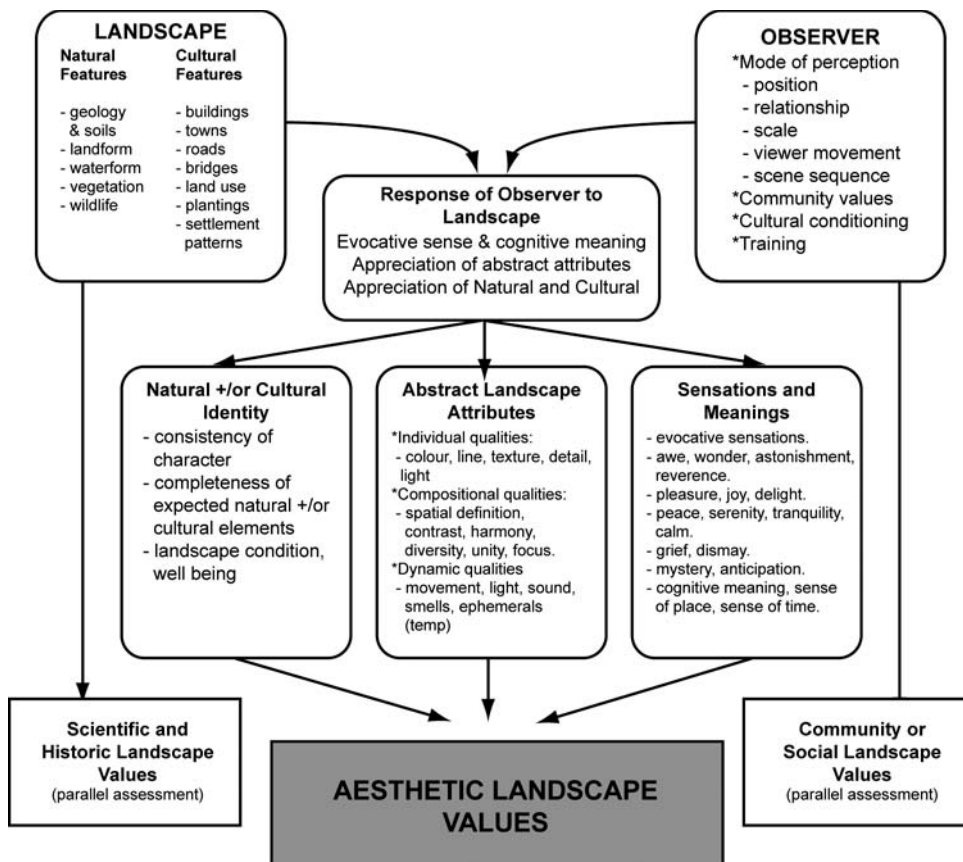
LANDSCAPE

Natural Features
- geology & soils
- landform
- waterform
- vegetation
- wildlife

Cultural Features
- buildings
- towns
- roads
- bridges
- land use
- plantings
- settlement patterns

OBSERVER
*Mode of perception
- position
- relationship
- scale
- viewer movement
- scene sequence
*Community values
*Cultural conditioning
*Training

Response of Observer to Landscape
Evocative sense & cognitive meaning
Appreciation of abstract attributes
Appreciation of Natural and Cultural

Natural +/or Cultural Identity
- consistency of character
- completeness of expected natural +/or cultural elements
- landscape condition, well being

Abstract Landscape Attributes
*Individual qualities:
- colour, line, texture, detail, light
*Compositional qualities:
- spatial definition, contrast, harmony, diversity, unity, focus.
*Dynamic qualities
- movement, light, sound, smells, ephemerals (temp)

Sensations and Meanings
- evocative sensations.
- awe, wonder, astonishment, reverence.
- pleasure, joy, delight.
- peace, serenity, tranquility, calm.
- grief, dismay.
- mystery, anticipation.
- cognitive meaning, sense of place, sense of time.

Scientific and Historic Landscape Values
(parallel assessment)

AESTHETIC LANDSCAPE VALUES

Community or Social Landscape Values
(parallel assessment)